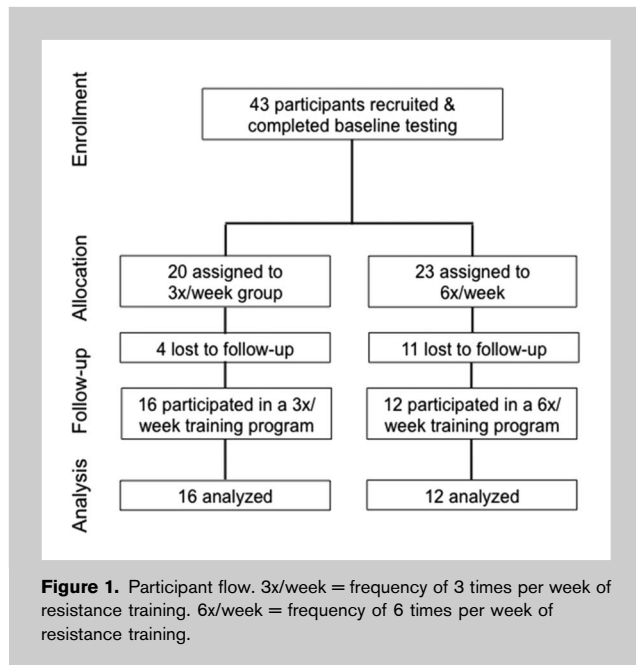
Enrollment

43 participants recruited & completed baseline testing

Allocation

20 assigned to 3x/week group

23 assigned to 6x/week

Follow-up

4 lost to follow-up

11 lost to follow-up

16 participated in a 3x/week training program

12 participated in a 6x/week training program

Analysis

16 analyzed

12 analyzed

**Figure 1.** Participant flow. 3x/week = frequency of 3 times per week of resistance training. 6x/week = frequency of 6 times per week of resistance training.